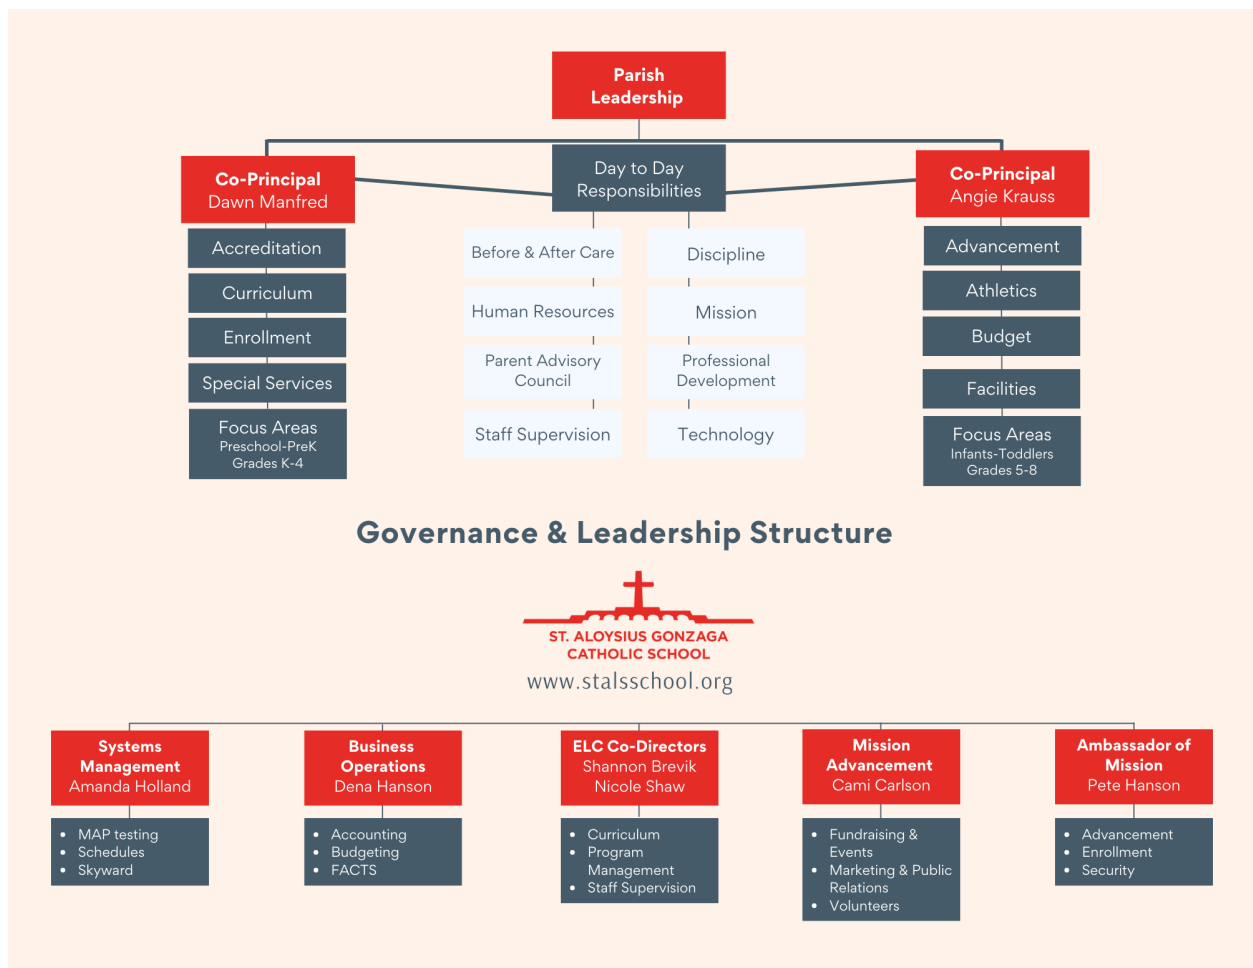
Parish Leadership

Co-Principal
Dawn Manfred

Day to Day Responsibilities

Co-Principal
Angie Krauss

Accreditation

Curriculum

Enrollment

Special Services

Focus Areas
Preschool-PreK
Grades K-4

Before & After Care

Human Resources

Parent Advisory Council

Staff Supervision

Discipline

Mission

Professional Development

Technology

Advancement

Athletics

Budget

Facilities

Focus Areas
Infants-Toddlers
Grades 5-8

Governance & Leadership Structure

ST. ALOYSIUS GONZAGA CATHOLIC SCHOOL
www.stalsschool.org

Systems Management
Amanda Holland

- MAP testing
- Schedules
- Skyward

Business Operations
Dena Hanson

- Accounting
- Budgeting
- FACTS

ELC Co-Directors
Shannon Brevik
Nicole Shaw

- Curriculum
- Program Management
- Staff Supervision

Mission Advancement
Cami Carlson

- Fundraising & Events
- Marketing & Public Relations
- Volunteers

Ambassador of Mission
Pete Hanson

- Advancement
- Enrollment
- Security